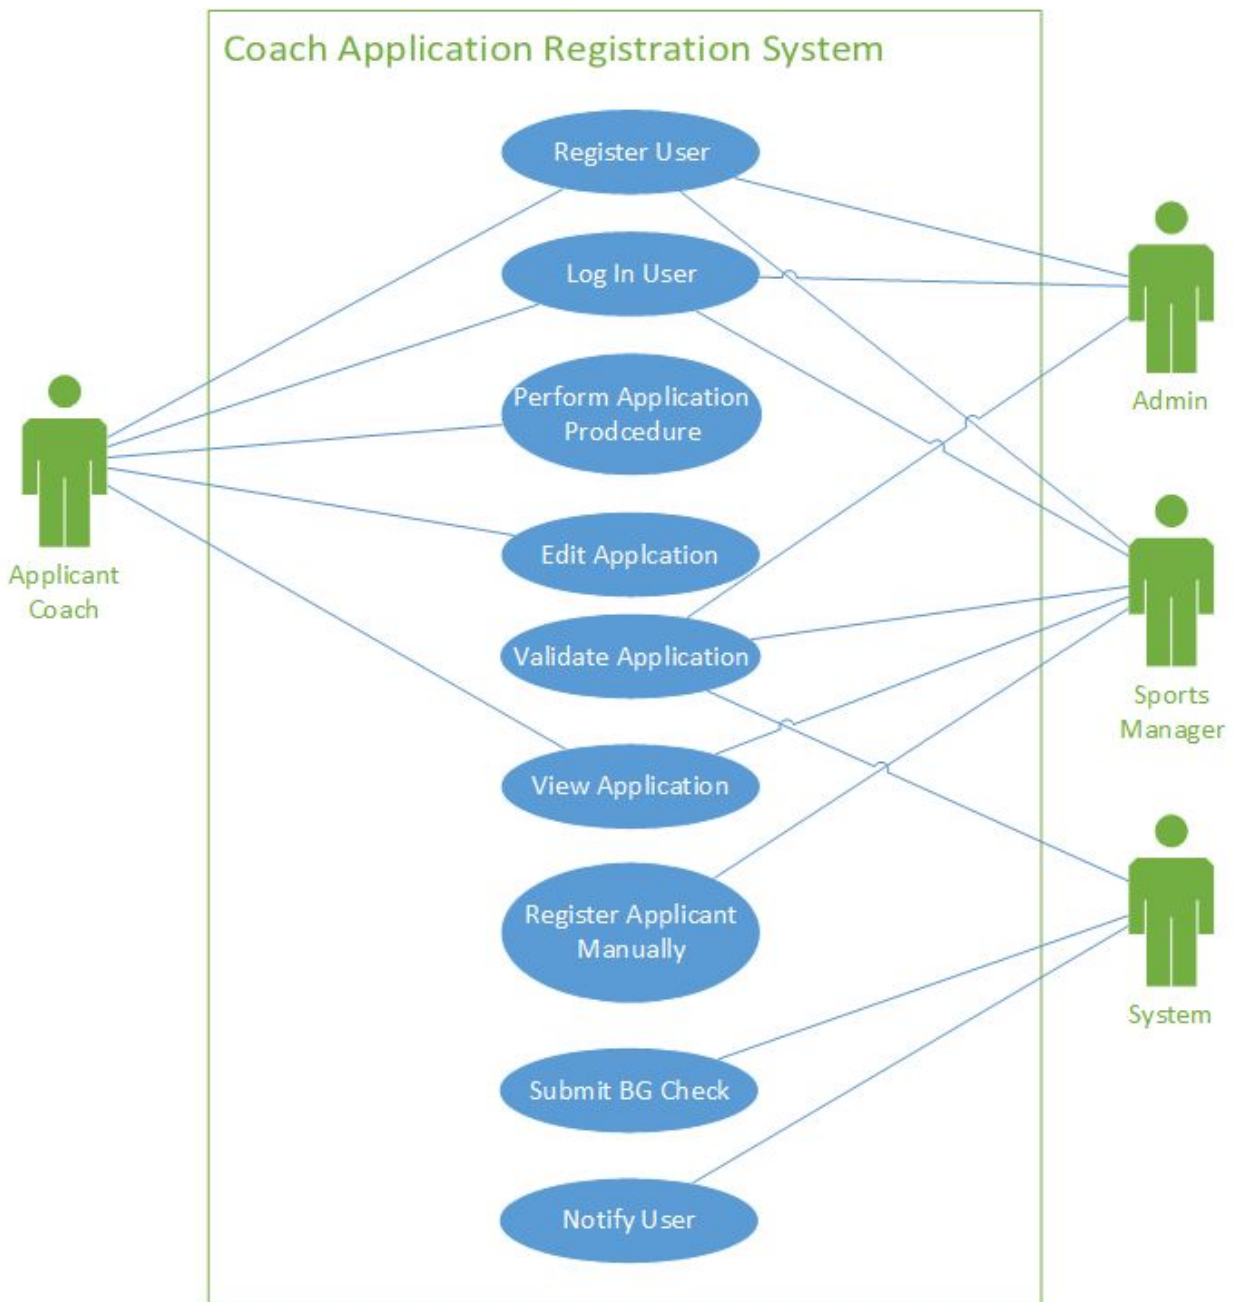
Coach Application Registration System

Register User

Log In User

Perform Application Prodcedure

Edit Applcation

Validate Application

View Application

Register Applicant Manually

Submit BG Check

Notify User

Applicant Coach

Admin

Sports Manager

System